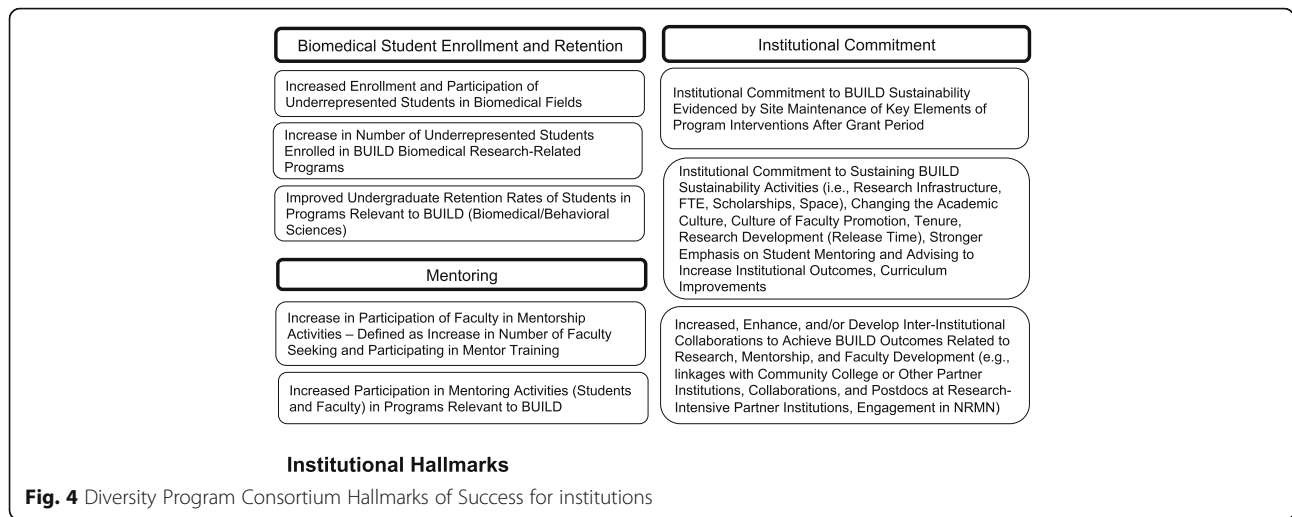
Biomedical Student Enrollment and Retention

Increased Enrollment and Participation of Underrepresented Students in Biomedical Fields

Increase in Number of Underrepresented Students Enrolled in BUILD Biomedical Research-Related Programs

Improved Undergraduate Retention Rates of Students in Programs Relevant to BUILD (Biomedical/Behavioral Sciences)

Mentoring

Increase in Participation of Faculty in Mentorship Activities – Defined as Increase in Number of Faculty Seeking and Participating in Mentor Training

Increased Participation in Mentoring Activities (Students and Faculty) in Programs Relevant to BUILD

Institutional Commitment

Institutional Commitment to BUILD Sustainability Evidenced by Site Maintenance of Key Elements of Program Interventions After Grant Period

Institutional Commitment to Sustaining BUILD Sustainability Activities (i.e., Research Infrastructure, FTE, Scholarships, Space), Changing the Academic Culture, Culture of Faculty Promotion, Tenure, Research Development (Release Time), Stronger Emphasis on Student Mentoring and Advising to Increase Institutional Outcomes, Curriculum Improvements

Increased, Enhance, and/or Develop Inter-Institutional Collaborations to Achieve BUILD Outcomes Related to Research, Mentorship, and Faculty Development (e.g., linkages with Community College or Other Partner Institutions, Collaborations, and Postdocs at Research-Intensive Partner Institutions, Engagement in NRMN)

Institutional Hallmarks

Fig. 4 Diversity Program Consortium Hallmarks of Success for institutions